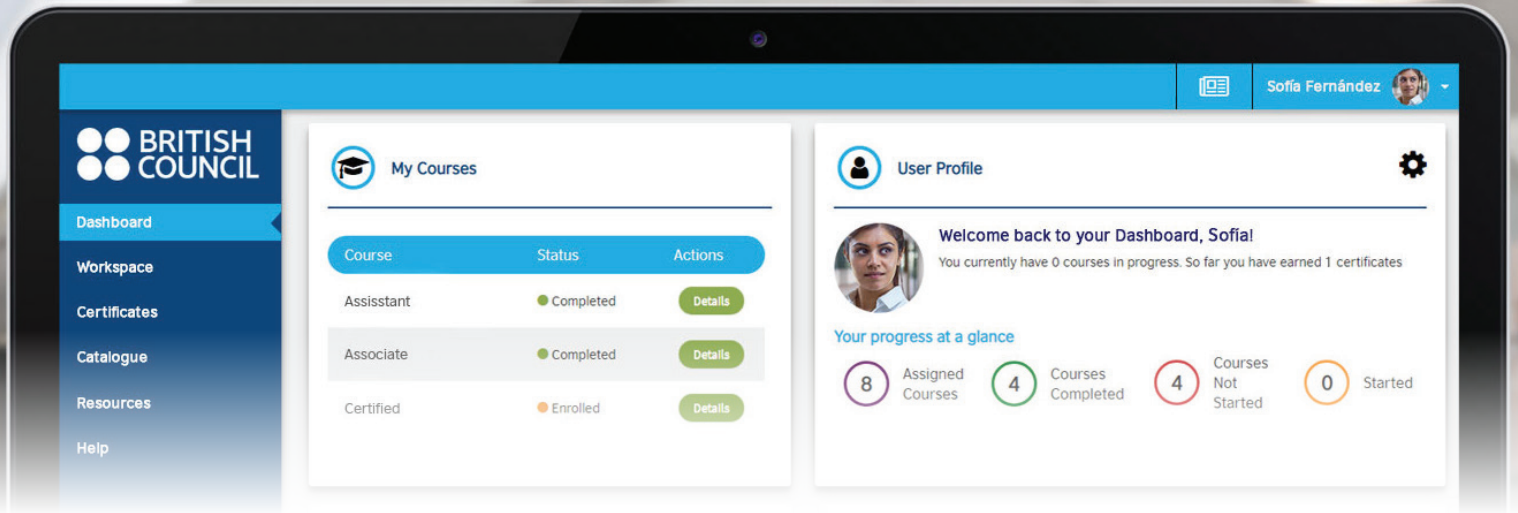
Sofía Fernández

BRITISH COUNCIL

Dashboard
Workspace
Certificates
Catalogue
Resources
Help

My Courses

| Course | Status | Actions |
|---|---|---|
| Assisstant | Completed | Details |
| Associate | Completed | Details |
| Certified | Enrolled | Details |

User Profile

Welcome back to your Dashboard, Sofía!
You currently have 0 courses in progress. So far you have earned 1 certificates

Your progress at a glance

8 Assigned Courses
4 Courses Completed
4 Courses Not Started
0 Started